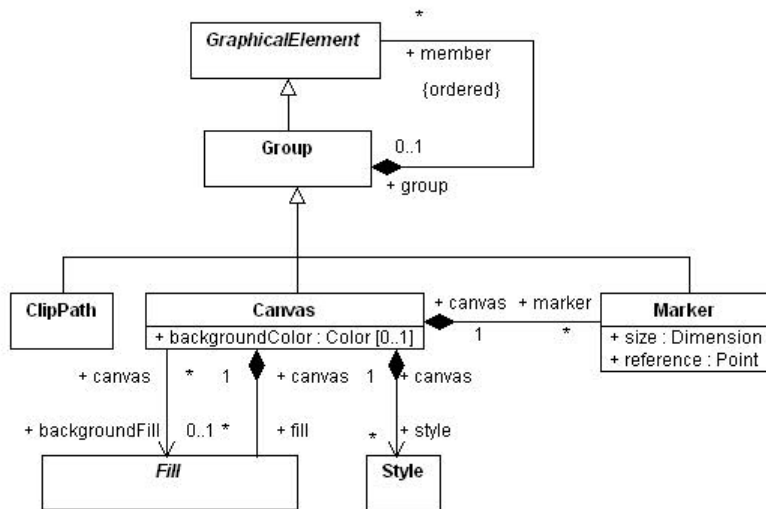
*
GraphicalElement
+ member
{ordered}
Group
0..1
+ group
ClipPath
Canvas
+ backgroundColor : Color [0..1]
+ canvas
+ marker
1
*
Marker
+ size : Dimension
+ reference : Point
+ canvas
*
1
+ canvas
1
+ canvas
+ backgroundFill
0..1
*
+ fill
*
+ style
Fill
Style